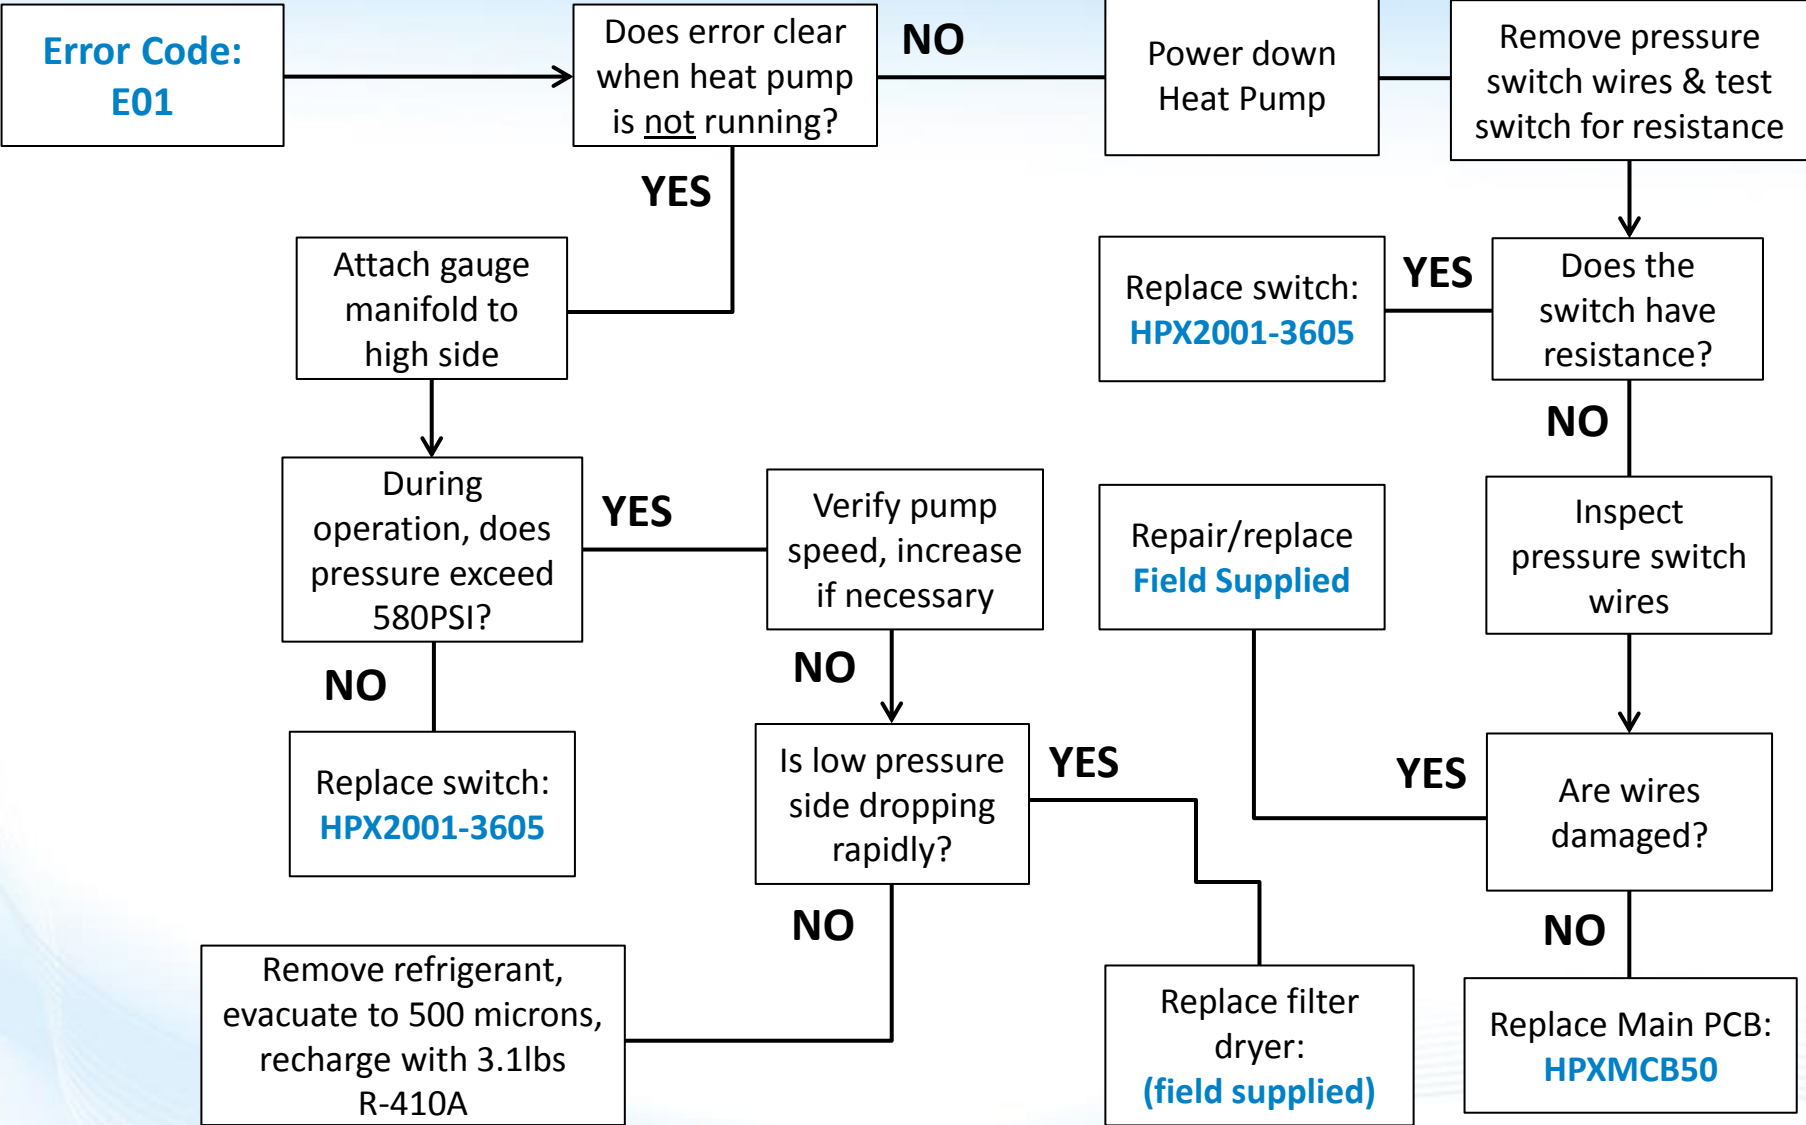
Error Code: E01

Does error clear when heat pump is not running?

NO

Power down Heat Pump

Remove pressure switch wires & test switch for resistance

YES

Attach gauge manifold to high side

Replace switch: HPX2001-3605

YES

Does the switch have resistance?

NO

During operation, does pressure exceed 580PSI?

YES

Verify pump speed, increase if necessary

Repair/replace Field Supplied

Inspect pressure switch wires

NO

NO

Replace switch: HPX2001-3605

Is low pressure side dropping rapidly?

YES

YES

Are wires damaged?

NO

NO

Remove refrigerant, evacuate to 500 microns, recharge with 3.1lbs R-410A

Replace filter dryer: (field supplied)

Replace Main PCB: HPXMCB50